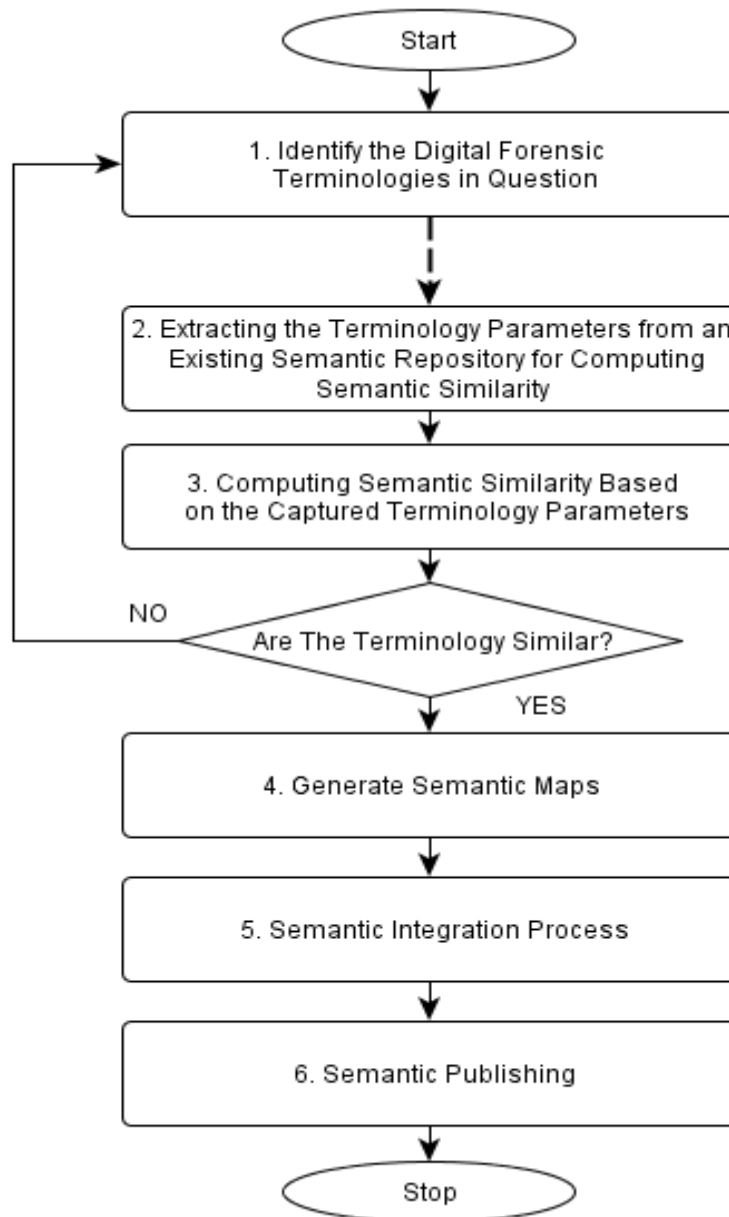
Start

1. Identify the Digital Forensic Terminologies in Question

2. Extracting the Terminology Parameters from an Existing Semantic Repository for Computing Semantic Similarity

3. Computing Semantic Similarity Based on the Captured Terminology Parameters

NO

Are The Terminology Similar?

YES

4. Generate Semantic Maps

5. Semantic Integration Process

6. Semantic Publishing

Stop